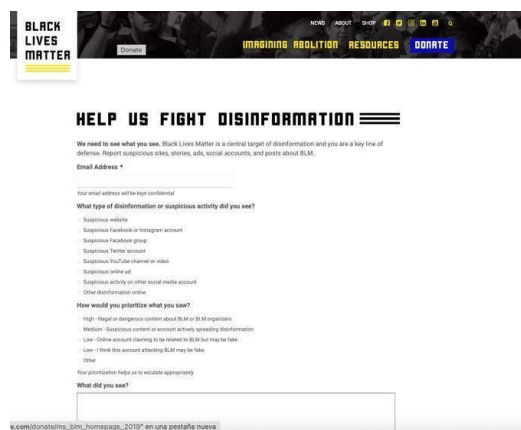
BLACK LIVES MATTER

Donate

NEWS ABOUT SHOP

IMAGINING ABOLITION RESOURCES DONATE

HELP US FIGHT DISINFORMATION

We need to see what you see. Black Lives Matter is a central target of disinformation and you are a key line of defense. Report suspicious sites, stories, ads, social accounts, and posts about BLM.

Email Address *

Your email address will be kept confidential

What type of disinformation or suspicious activity did you see?

Suspicious website
Suspicious Facebook or Instagram account
Suspicious Facebook group
Suspicious Twitter account
Suspicious YouTube channel or video
Suspicious online ad
Suspicious activity on other social media account
Other disinformation online

How would you prioritize what you saw?

High - Illegal or dangerous content about BLM or BLM organizers
Medium - Suspicious content or account actively spreading disinformation
Low - Online account claiming to be related to BLM but may be fake
Low - I think this account attacking BLM may be fake
Other

Your prioritization helps us to escalate appropriately

What did you see?

e.com/donate/ms_blm_homepage_2019" en una pestaña nueva